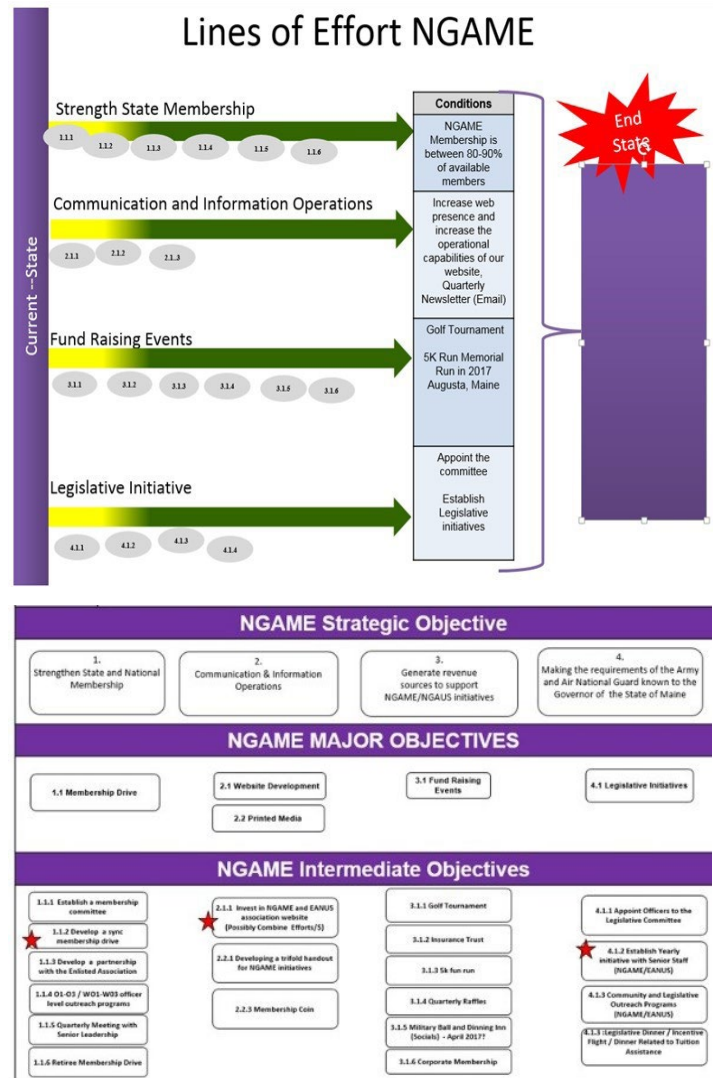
Lines of Effort NGAME

Current --State

Strength State Membership

1.1.1 1.1.2 1.1.3 1.1.4 1.1.5 1.1.6

Communication and Information Operations

2.1.1 2.1.2 2.1.3

Fund Raising Events

3.1.1 3.1.2 3.1.3 3.1.4 3.1.5 3.1.6

Legislative Initiative

4.1.1 4.1.2 4.1.3 4.1.4

| Conditions |
|---|
| NGAME Membership is between 80-90% of available members |
| Increase web presence and increase the operational capabilities of our website, Quarterly Newsletter (Email) |
| Golf Tournament<br><br>5K Run Memorial Run in 2017 Augusta, Maine |
| Appoint the committee<br><br>Establish Legislative initiatives |

End State

NGAME Strategic Objective

1. Strengthen State and National Membership

2. Communication & Information Operations

3. Generate revenue sources to support NGAME/NGAUS initiatives

4. Making the requirements of the Army and Air National Guard known to the Governor of the State of Maine

NGAME MAJOR OBJECTIVES

1.1 Membership Drive

2.1 Website Development

2.2 Printed Media

3.1 Fund Raising Events

4.1 Legislative Initiatives

NGAME Intermediate Objectives

1.1.1 Establish a membership committee

1.1.2 Develop a sync membership drive

1.1.3 Develop a partnership with the Enlisted Association

1.1.4 O1-O3 / WO1-WO3 officer level outreach programs

1.1.5 Quarterly Meeting with Senior Leadership

1.1.6 Retiree Membership Drive

2.1.1 Invest in NGAME and EANUS association website (Possibly Combine Efforts/$)

2.2.1 Developing a trifold handout for NGAME initiatives

2.2.3 Membership Coin

3.1.1 Golf Tournament

3.1.2 Insurance Trust

3.1.3 5k fun run

3.1.4 Quarterly Raffles

3.1.5 Military Ball and Dinning Inn (Socials) - April 2017?

3.1.6 Corporate Membership

4.1.1 Appoint Officers to the Legislative Committee

4.1.2 Establish Yearly initiative with Senior Staff (NGAME/EANUS)

4.1.3 Community and Legislative Outreach Programs (NGAME/EANUS)

4.1.3 Legislative Dinner / Incentive Flight / Dinner Related to Tuition Assistance